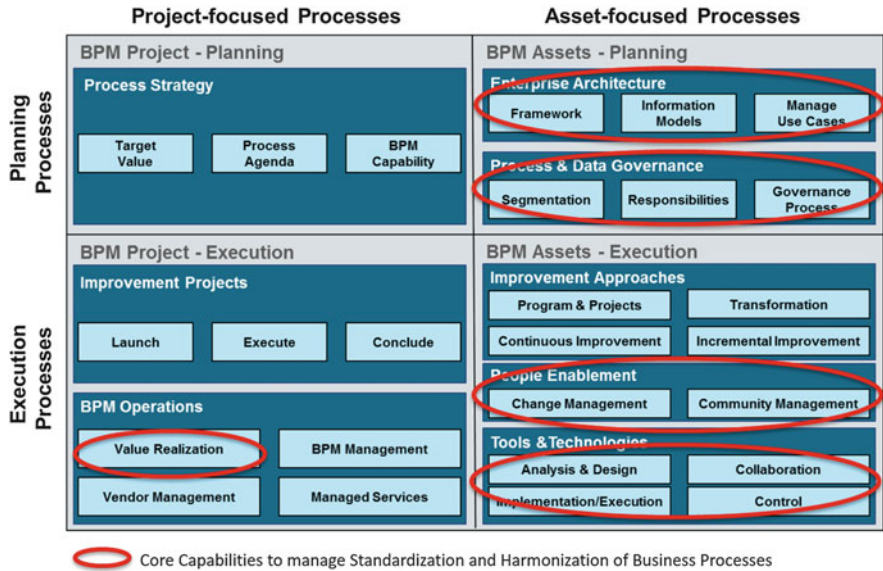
Project-focused Processes

Asset-focused Processes

Planning Processes

BPM Project - Planning

Process Strategy

Target Value

Process Agenda

BPM Capability

BPM Assets - Planning

Enterprise Architecture

Framework

Information Models

Manage Use Cases

Process & Data Governance

Segmentation

Responsibilities

Governance Process

Execution Processes

BPM Project - Execution

Improvement Projects

Launch

Execute

Conclude

BPM Operations

Value Realization

BPM Management

Vendor Management

Managed Services

BPM Assets - Execution

Improvement Approaches

Program & Projects

Transformation

Continuous Improvement

Incremental Improvement

People Enablement

Change Management

Community Management

Tools &Technologies

Analysis & Design

Collaboration

Implementation/Execution

Control

Core Capabilities to manage Standardization and Harmonization of Business Processes